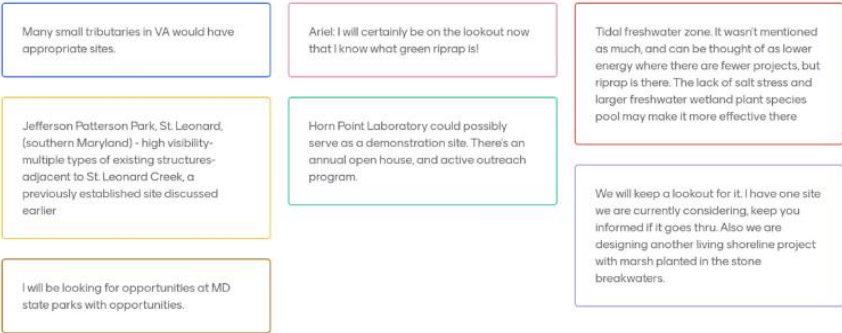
Many small tributaries in VA would have appropriate sites.

Jefferson Patterson Park, St. Leonard, (southern Maryland) - high visibility- multiple types of existing structures- adjacent to St. Leonard Creek, a previously established site discussed earlier

I will be looking for opportunities at MD state parks with opportunities.

Ariel: I will certainly be on the lookout now that I know what green riprap is!

Horn Point Laboratory could possibly serve as a demonstration site. There's an annual open house, and active outreach program.

Tidal freshwater zone. It wasn't mentioned as much, and can be thought of as lower energy where there are fewer projects, but riprap is there. The lack of salt stress and larger freshwater wetland plant species pool may make it more effective there

We will keep a lookout for it. I have one site we are currently considering, keep you informed if it goes thru. Also we are designing another living shoreline project with marsh planted in the stone breakwaters.